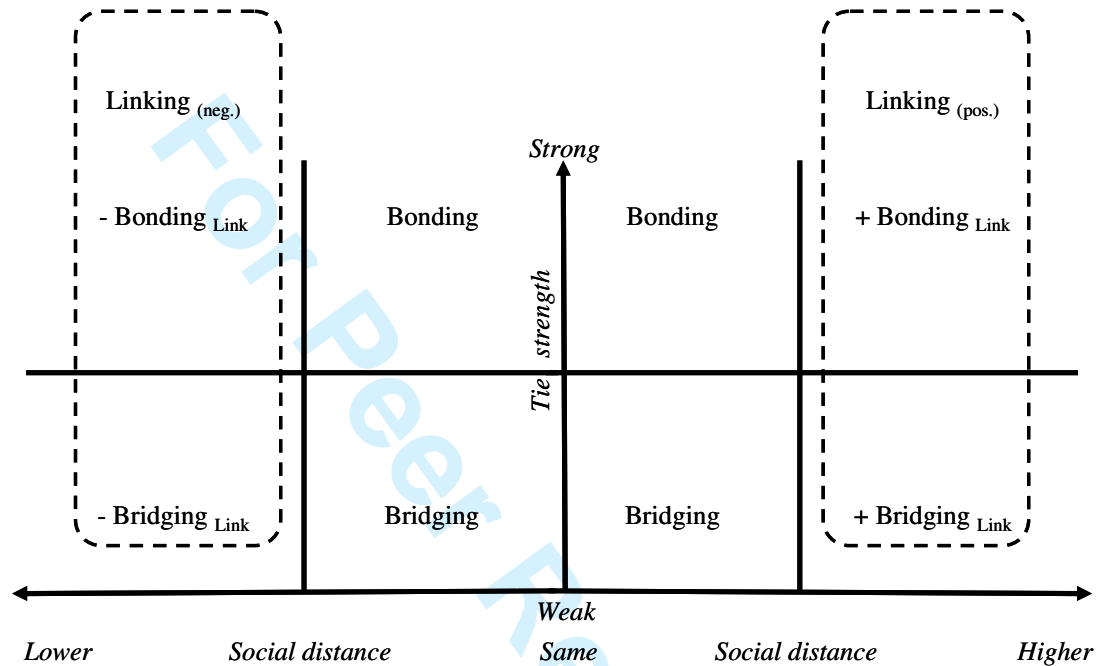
Linking $_{\text{(neg.)}}$

Linking $_{\text{(pos.)}}$

Strong

- Bonding $_{\text{Link}}$

Bonding

Bonding

+ Bonding $_{\text{Link}}$

Tie strength

- Bridging $_{\text{Link}}$

Bridging

Bridging

+ Bridging $_{\text{Link}}$

Weak

Lower

Social distance

Same

Social distance

Higher

For Peer Re